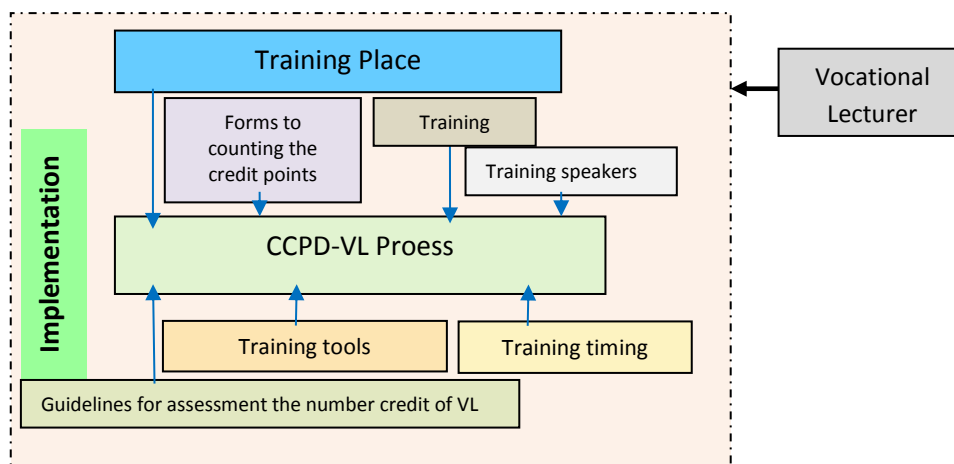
Training Place

Forms to counting the credit points

Training

Training speakers

Vocational Lecturer

Implementation

CCPD-VL Proess

Training tools

Training timing

Guidelines for assessment the number credit of VL